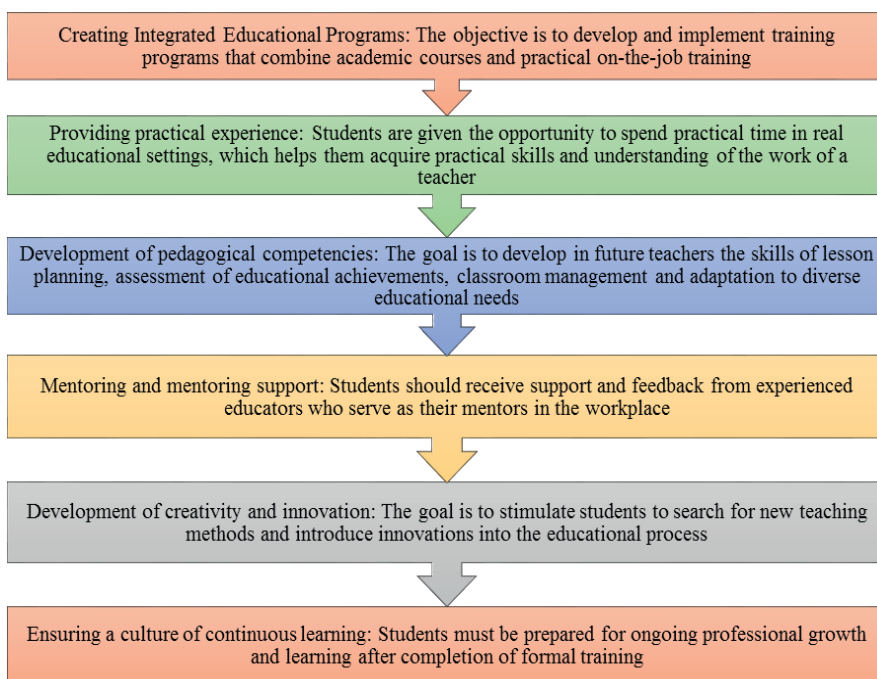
Creating Integrated Educational Programs: The objective is to develop and implement training programs that combine academic courses and practical on-the-job training

Providing practical experience: Students are given the opportunity to spend practical time in real educational settings, which helps them acquire practical skills and understanding of the work of a teacher

Development of pedagogical competencies: The goal is to develop in future teachers the skills of lesson planning, assessment of educational achievements, classroom management and adaptation to diverse educational needs

Mentoring and mentoring support: Students should receive support and feedback from experienced educators who serve as their mentors in the workplace

Development of creativity and innovation: The goal is to stimulate students to search for new teaching methods and introduce innovations into the educational process

Ensuring a culture of continuous learning: Students must be prepared for ongoing professional growth and learning after completion of formal training